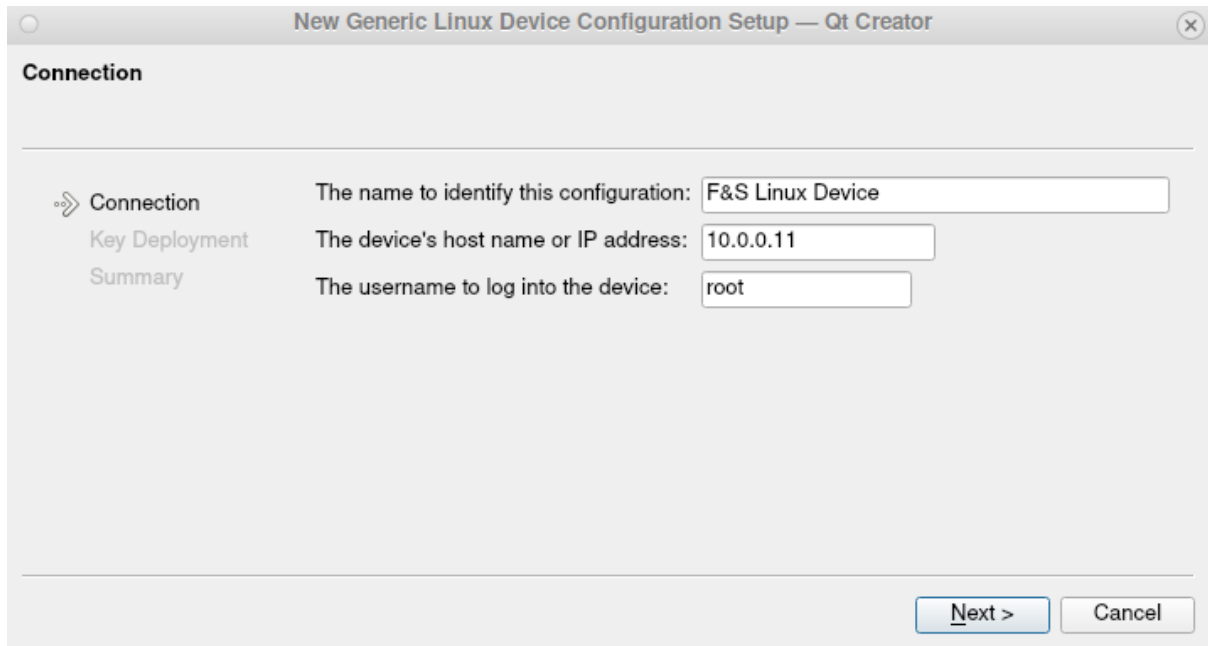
New Generic Linux Device Configuration Setup — Qt Creator

Connection

Connection
Key Deployment
Summary

The name to identify this configuration: F&S Linux Device
The device's host name or IP address: 10.0.0.11
The username to log into the device: root

Next >
Cancel